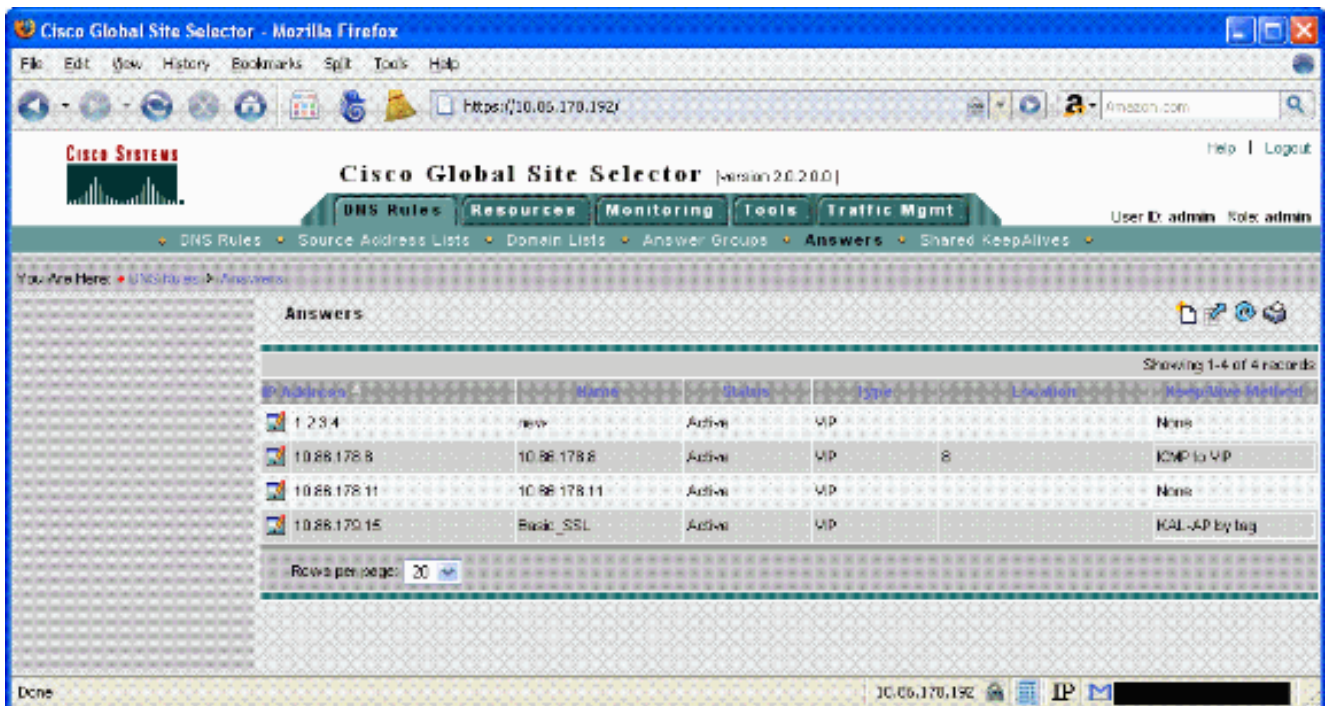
Cisco Global Site Selector - Mozilla Firefox

File Edit View History Bookmarks Split Tools Help

https://10.86.178.192/

Amazon.com

CISCO SYSTEMS

Cisco Global Site Selector [version 2.0.2.0.0]

Help | Logout

DNS Rules Resources Monitoring Tools Traffic Mgmt

User ID: admin Role: admin

DNS Rules • Source Address Lists • Domain Lists • Answer Groups • Answers • Shared KeepAlives

You Are Here: • DNS Rules > Answers

Answers

Showing 1-4 of 4 records

| IP Address | Name | Status | Type | Location | KeepAlive Method |
|---|---|---|---|---|---|
| 1.2.3.4 | new | Active | VIP | | None |
| 10.86.178.8 | 10.86.178.8 | Active | VIP | 8 | ICMP to VIP |
| 10.86.178.11 | 10.86.178.11 | Active | VIP | | None |
| 10.86.179.15 | Basic_SSL | Active | VIP | | KAL-AP by tag |

Rows per page: 20

Done

10.86.178.192